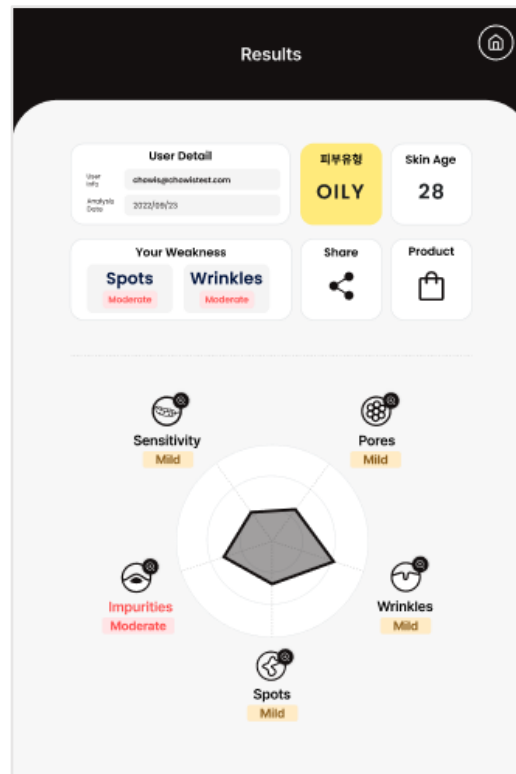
Results

User Detail
User Info chew4s@chewistest.com
Analysis Date 2022/09/23

피부유형
OILY

Skin Age
28

Your Weakness
Spots
Moderate
Wrinkles
Moderate

Share

Product

Sensitivity
Mild

Pores
Mild

Impurities
Moderate

Wrinkles
Mild

Spots
Mild